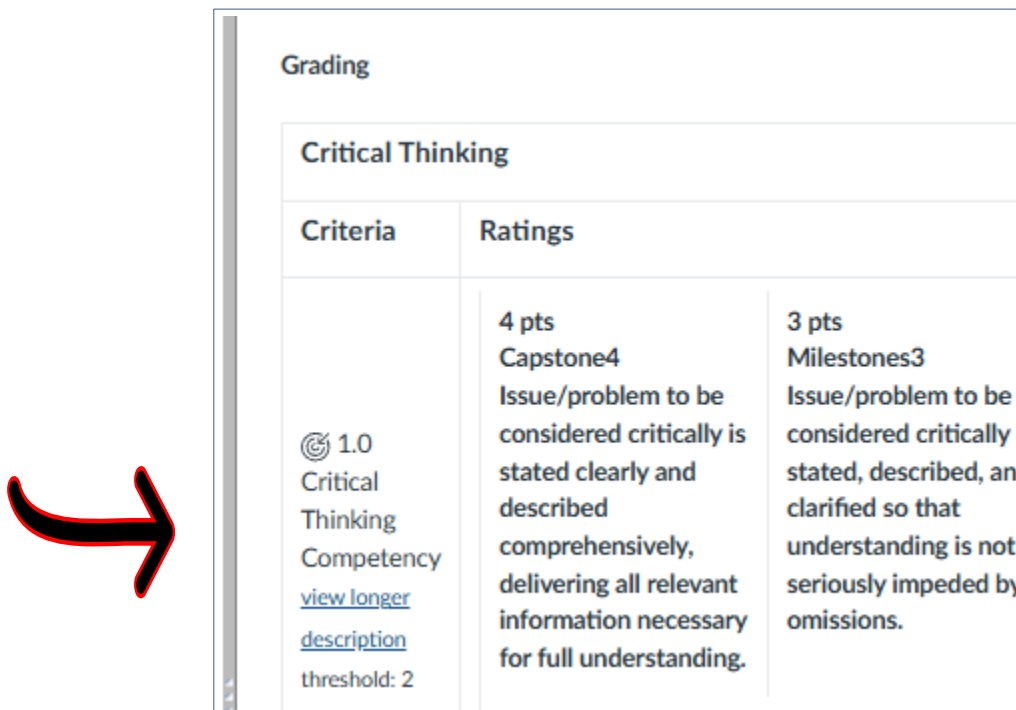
Grading

Critical Thinking

| Criteria | Ratings | |
|---|---|---|
| 1.0 Critical Thinking Competency view longer description threshold: 2 | 4 pts Capstone4 Issue/problem to be considered critically is stated clearly and described comprehensively, delivering all relevant information necessary for full understanding. | 3 pts Milestones3 Issue/problem to be considered critically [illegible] stated, described, an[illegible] clarified so that understanding is not seriously impeded by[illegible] omissions. |